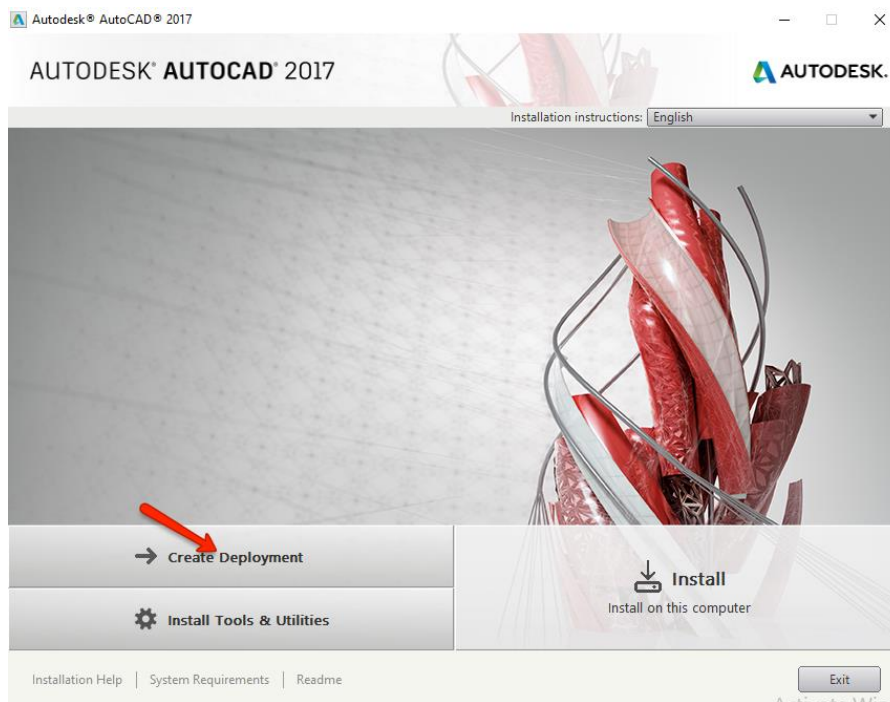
Autodesk® AutoCAD® 2017

AUTODESK® AUTOCAD® 2017

AUTODESK.

Installation instructions: English

Create Deployment

Install Tools & Utilities

Install

Install on this computer

Installation Help | System Requirements | Readme

Exit